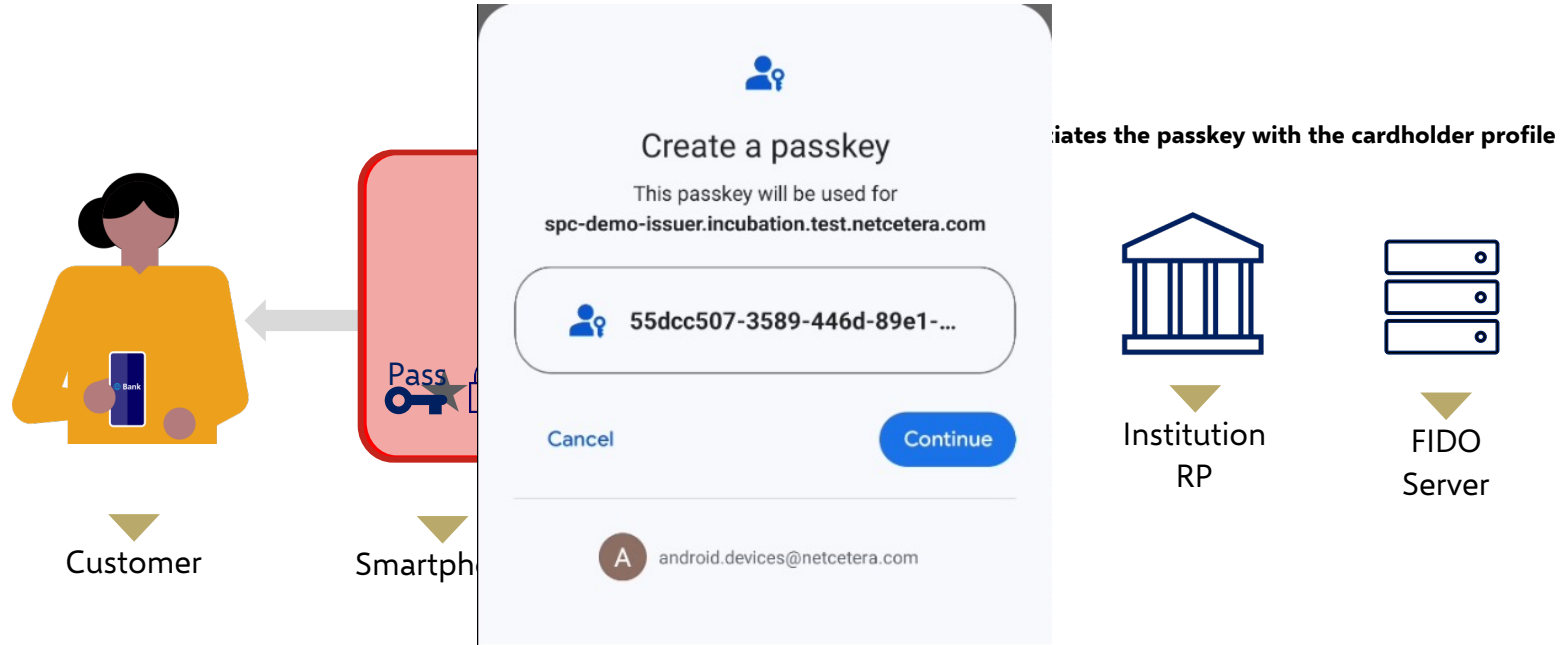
Bank

Pass

Customer

Smartph

Create a passkey

This passkey will be used for
spc-demo-issuer.incubation.test.netcetera.com

55dcc507-3589-446d-89e1-...

Cancel

Continue

A

android.devices@netcetera.com

iates the passkey with the cardholder profile

Institution RP

FIDO Server